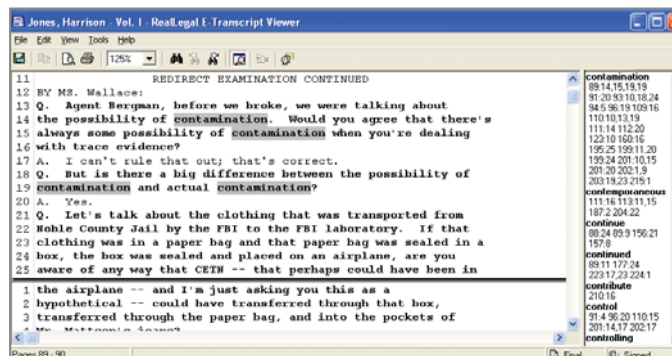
Jones, Harrison - Vol. I - RealLegal E-Transcript Viewer

File Edit View Tools Help

125%

11 REDIRECT EXAMINATION CONTINUED
12 BY MS. Wallace:
13 Q. Agent Bergman, before we broke, we were talking about
14 the possibility of contamination. Would you agree that there's
15 always some possibility of contamination when you're dealing
16 with trace evidence?
17 A. I can't rule that out; that's correct.
18 Q. But is there a big difference between the possibility of
19 contamination and actual contamination?
20 A. Yes.
21 Q. Let's talk about the clothing that was transported from
22 Noble County Jail by the FBI to the FBI laboratory. If that
23 clothing was in a paper bag and that paper bag was sealed in a
24 box, the box was sealed and placed on an airplane, are you
25 aware of any way that CETH -- that perhaps could have been in

1 the airplane -- and I'm just asking you this as a
2 hypothetical -- could have transferred through that box,
3 transferred through the paper bag, and into the pockets of
4 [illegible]

contamination
89:14,15,19,19
91:20 93:10,18,24
94:5 96:19 109:16
110:10,13,19
111:14 112:20
123:10 160:16
195:25 199:11,20
199:24 201:10,15
201:20 202:1,9
203:19,23 215:1
contemporaneous
111:16 113:11,15
187:2 204:22
continue
88:24 89:9 156:21
157:8
continued
89:11 177:24
223:17,23 224:1
contribute
210:16
control
91:4 96:20 110:15
201:14,17 202:17
controlling

Pages 89 - 90
Final
Signed